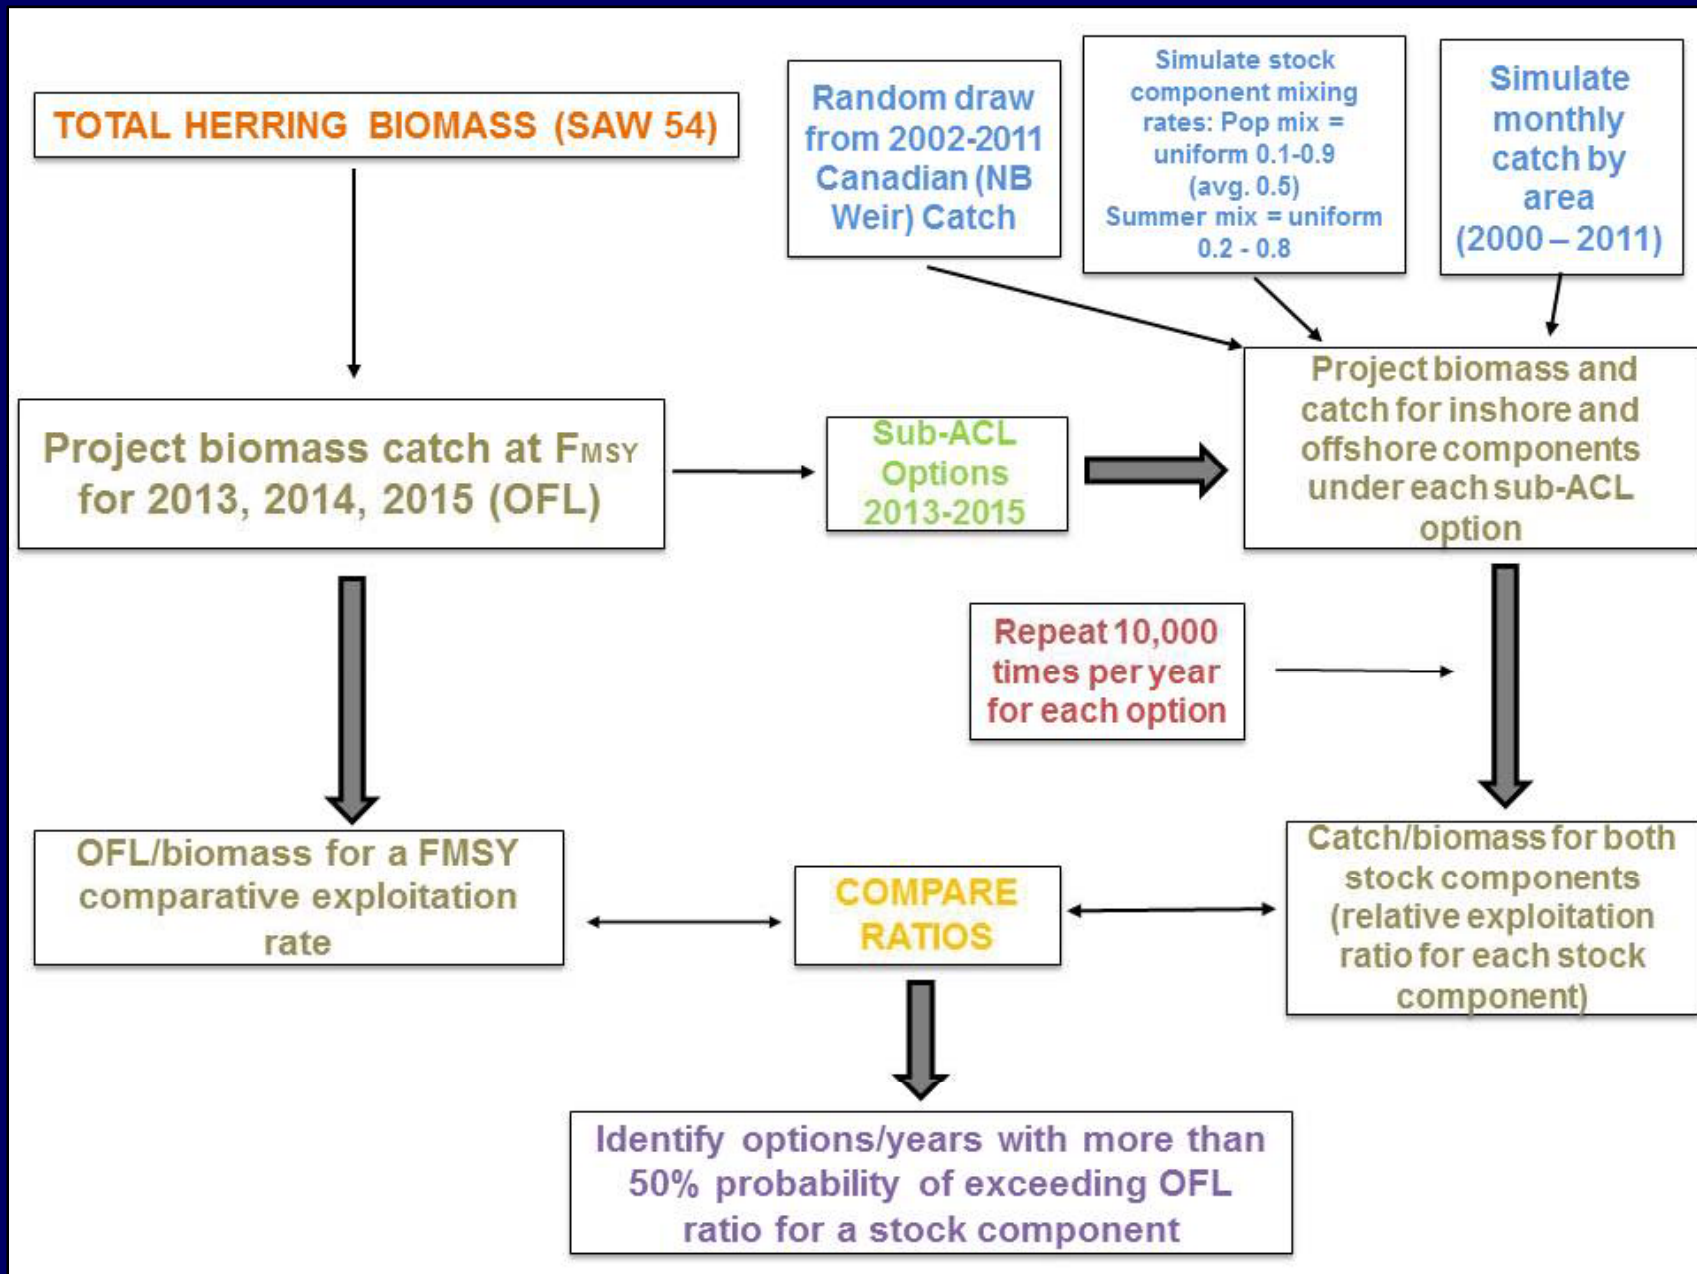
TOTAL HERRING BIOMASS (SAW 54)

Random draw from 2002-2011 Canadian (NB Weir) Catch

Simulate stock component mixing rates: Pop mix = uniform 0.1-0.9 (avg. 0.5) Summer mix = uniform 0.2 - 0.8

Simulate monthly catch by area (2000 – 2011)

Project biomass catch at $F_{MSY}$ for 2013, 2014, 2015 (OFL)

Sub-ACL Options 2013-2015

Project biomass and catch for inshore and offshore components under each sub-ACL option

Repeat 10,000 times per year for each option

OFL/biomass for a FMSY comparative exploitation rate

COMPARE RATIOS

Catch/biomass for both stock components (relative exploitation ratio for each stock component)

Identify options/years with more than 50% probability of exceeding OFL ratio for a stock component